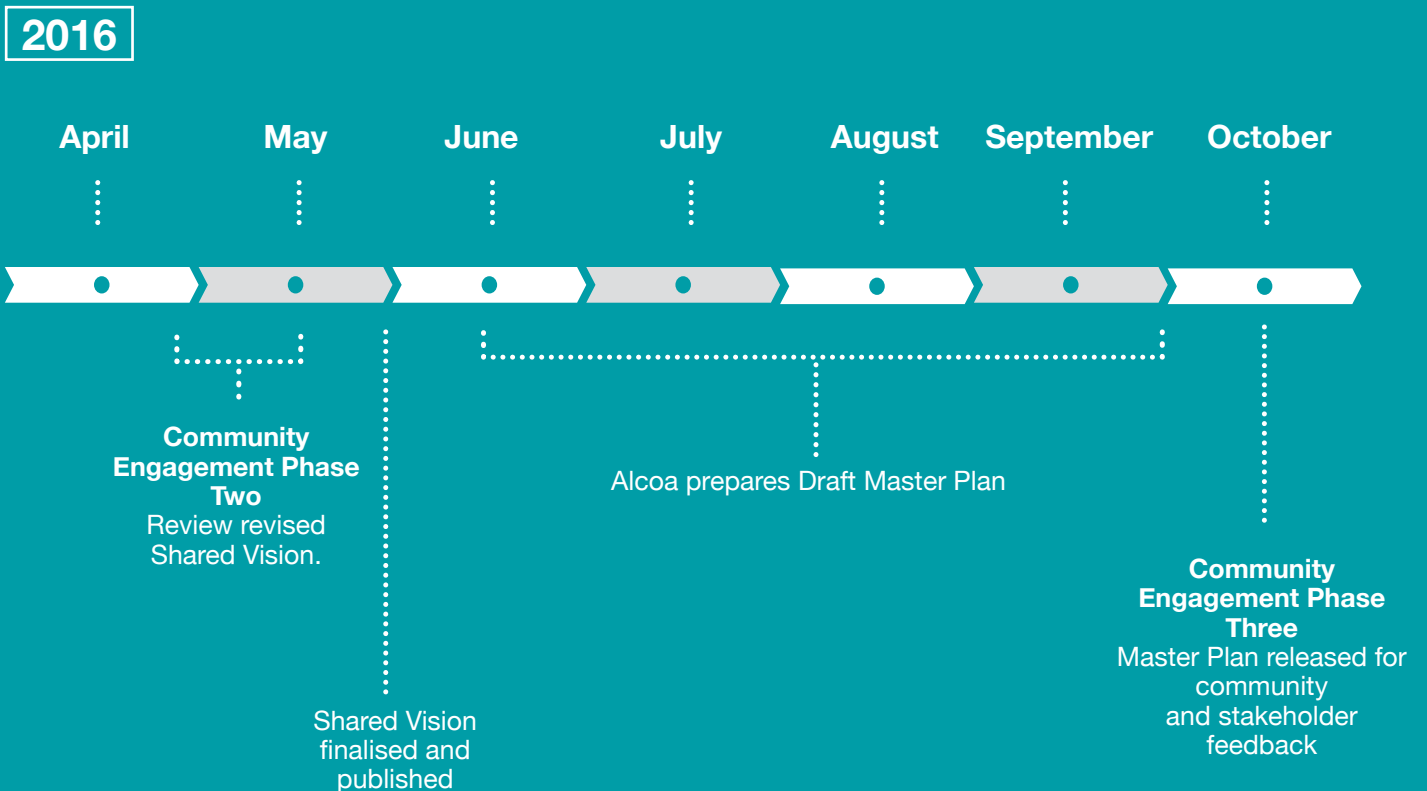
2016

April

May

June

July

August

September

October

Community Engagement Phase Two
Review revised Shared Vision.

Alcoa prepares Draft Master Plan

Shared Vision finalised and published

Community Engagement Phase Three
Master Plan released for community and stakeholder feedback